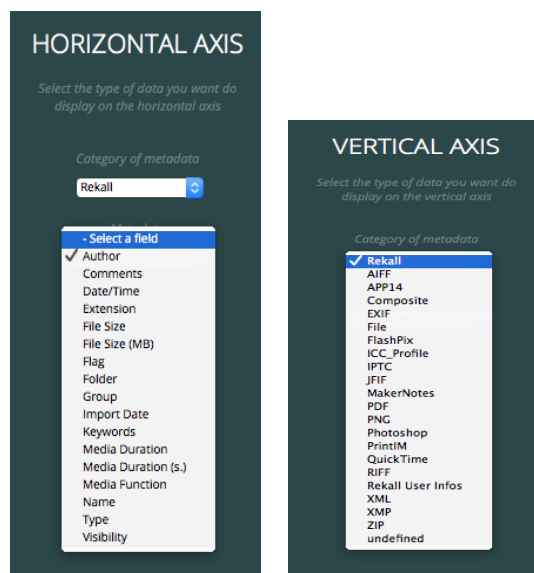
HORIZONTAL AXIS

Select the type of data you want do display on the horizontal axis

Category of metadata

Rekall

- Select a field
✓ Author
Comments
Date/Time
Extension
File Size
File Size (MB)
Flag
Folder
Group
Import Date
Keywords
Media Duration
Media Duration (s.)
Media Function
Name
Type
Visibility

VERTICAL AXIS

Select the type of data you want do display on the vertical axis

Category of metadata

✓ Rekall
AIFF
APP14
Composite
EXIF
File
FlashPix
ICC_Profile
IPTC
JFIF
MakerNotes
PDF
PNG
Photoshop
PrintIM
QuickTime
RIFF
Rekall User Infos
XML
XMP
ZIP
undefined